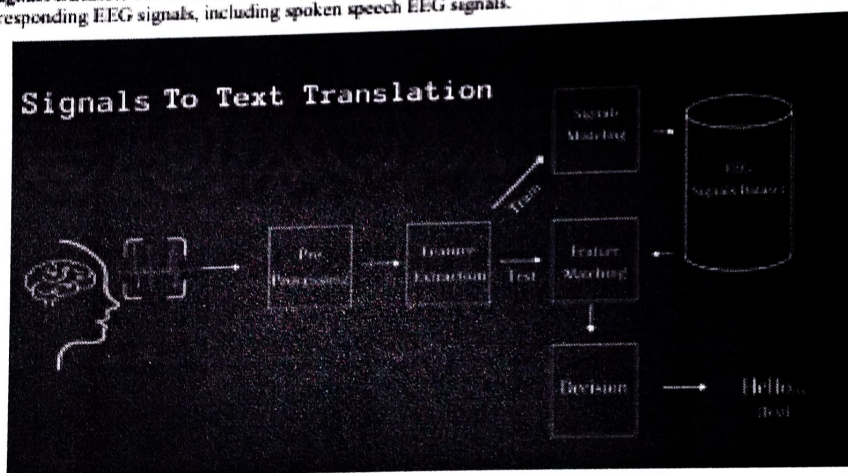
responding EEG signals, including spoken speech EEG signals.

Signals To Text Translation

Signals Matching

EEG Signals Dataset

Train

Pre Processing

Feature Extraction

Test

Feature Matching

Decision

Hello... (text)